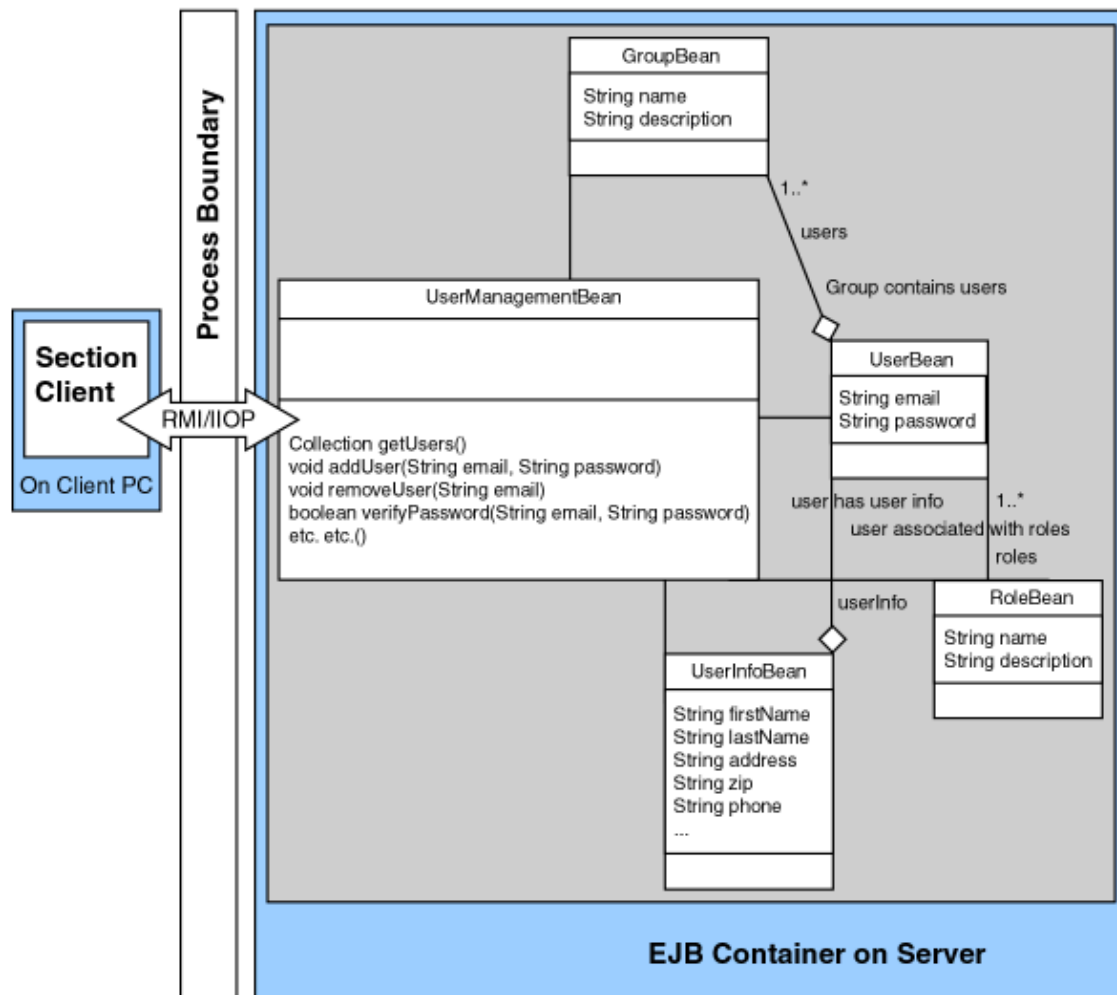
Section Client

On Client PC

RMI/IIOP

Process Boundary

GroupBean

String name
String description

1..*

users

Group contains users

UserManagementBean

Collection getUsers()
void addUser(String email, String password)
void removeUser(String email)
boolean verifyPassword(String email, String password)
etc. etc.()

UserBean

String email
String password

user has user info

1..*

user associated with roles

roles

userInfo

RoleBean

String name
String description

UserInfoBean

String firstName
String lastName
String address
String zip
String phone
...

EJB Container on Server